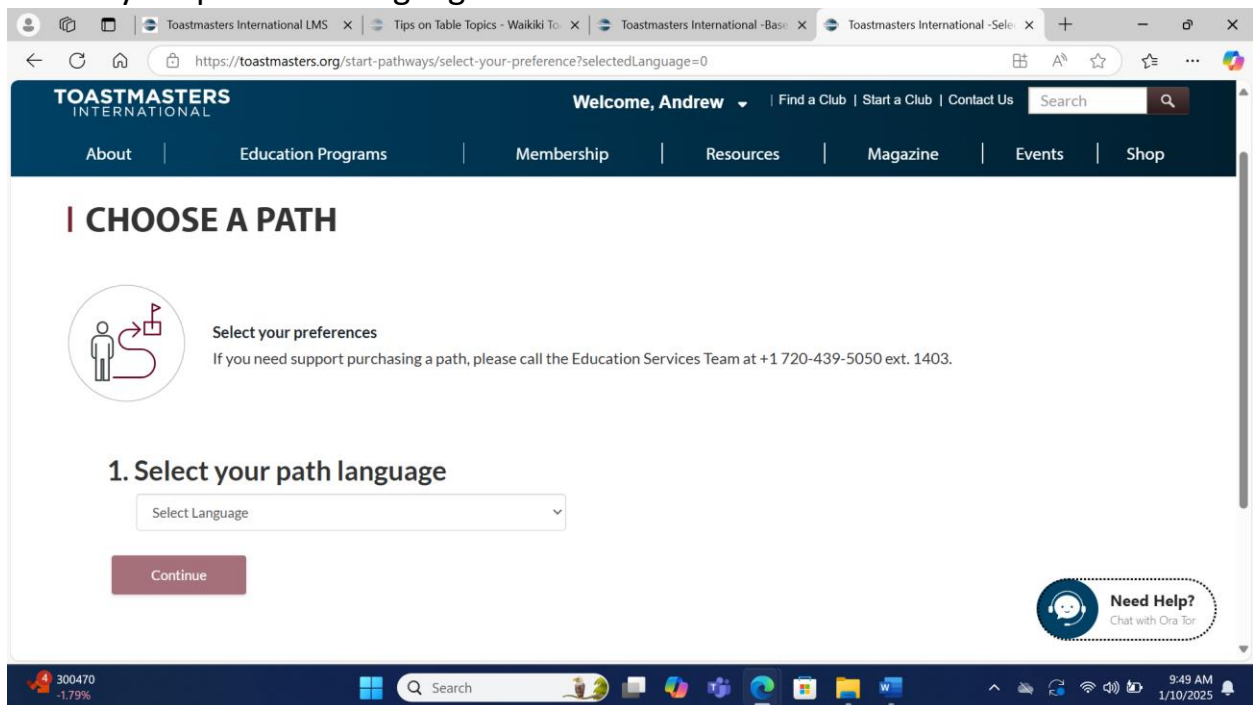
Toastmasters International LMS
Tips on Table Topics - Waikiki To
Toastmasters International -Base
Toastmasters International -Sele

https://toastmasters.org/start-pathways/select-your-preference?selectedLanguage=0

TOASTMASTERS INTERNATIONAL

Welcome, Andrew | Find a Club | Start a Club | Contact Us

Search

About | Education Programs | Membership | Resources | Magazine | Events | Shop

CHOOSE A PATH

Select your preferences

If you need support purchasing a path, please call the Education Services Team at +1 720-439-5050 ext. 1403.

1. Select your path language

Select Language

Continue

Need Help?
Chat with Ora Tor

4 300470
-1.79%

Search

9:49 AM
1/10/2025